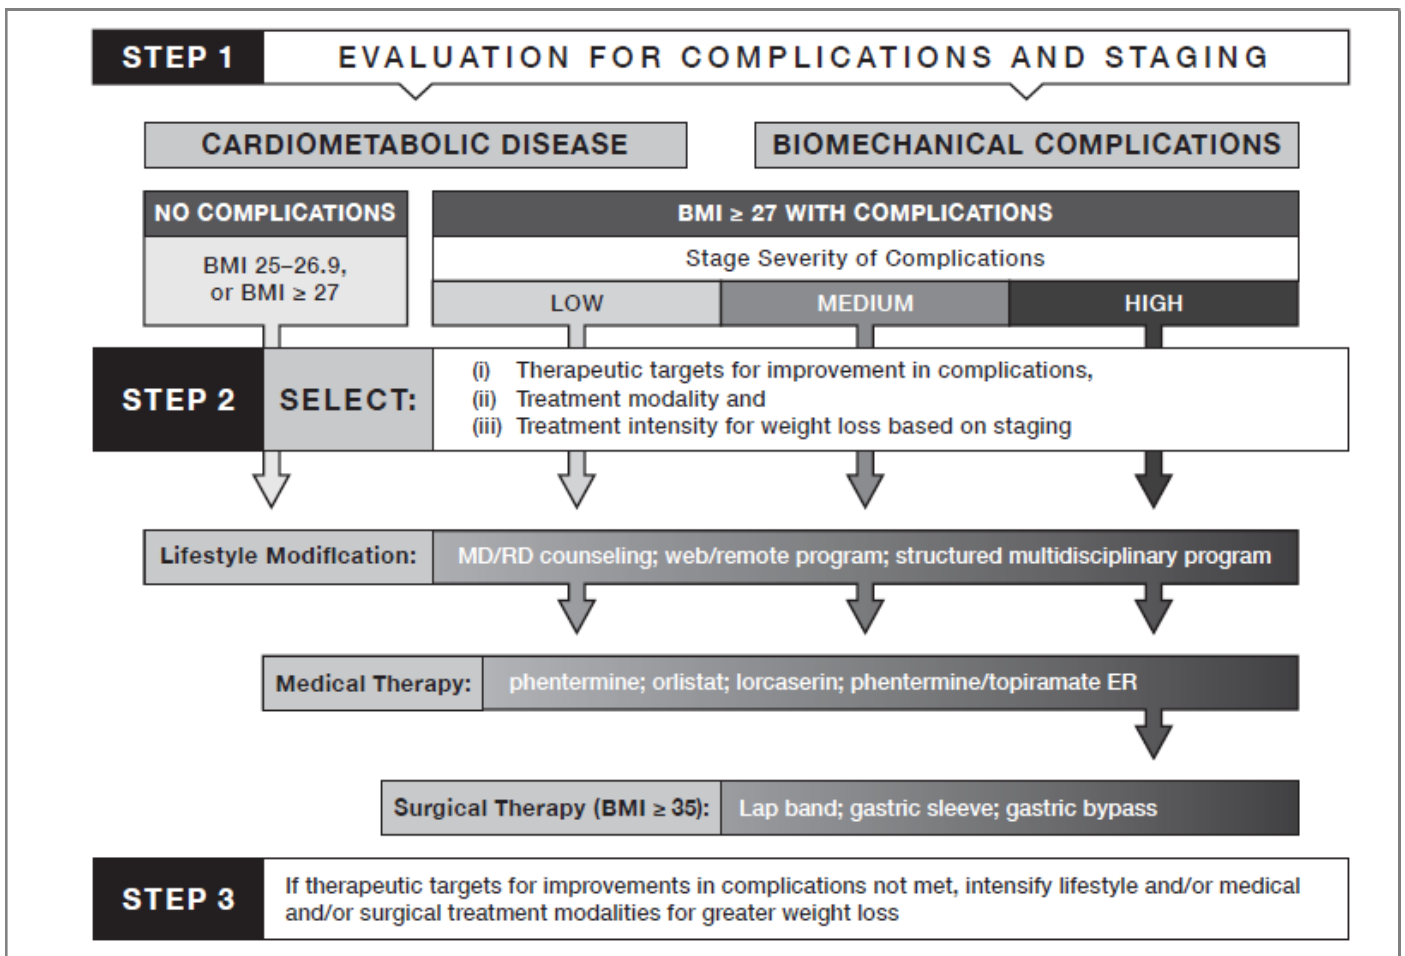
STEP 1 EVALUATION FOR COMPLICATIONS AND STAGING

CARDIOMETABOLIC DISEASE

BIOMECHANICAL COMPLICATIONS

NO COMPLICATIONS

BMI 25–26.9, or BMI ≥ 27

BMI ≥ 27 WITH COMPLICATIONS

Stage Severity of Complications

LOW

MEDIUM

HIGH

STEP 2 SELECT:

(i) Therapeutic targets for improvement in complications,
(ii) Treatment modality and
(iii) Treatment intensity for weight loss based on staging

Lifestyle Modification: MD/RD counseling; web/remote program; structured multidisciplinary program

Medical Therapy: phentermine; orlistat; lorcaserin; phentermine/topiramate ER

Surgical Therapy (BMI ≥ 35): Lap band; gastric sleeve; gastric bypass

STEP 3 If therapeutic targets for improvements in complications not met, intensify lifestyle and/or medical and/or surgical treatment modalities for greater weight loss